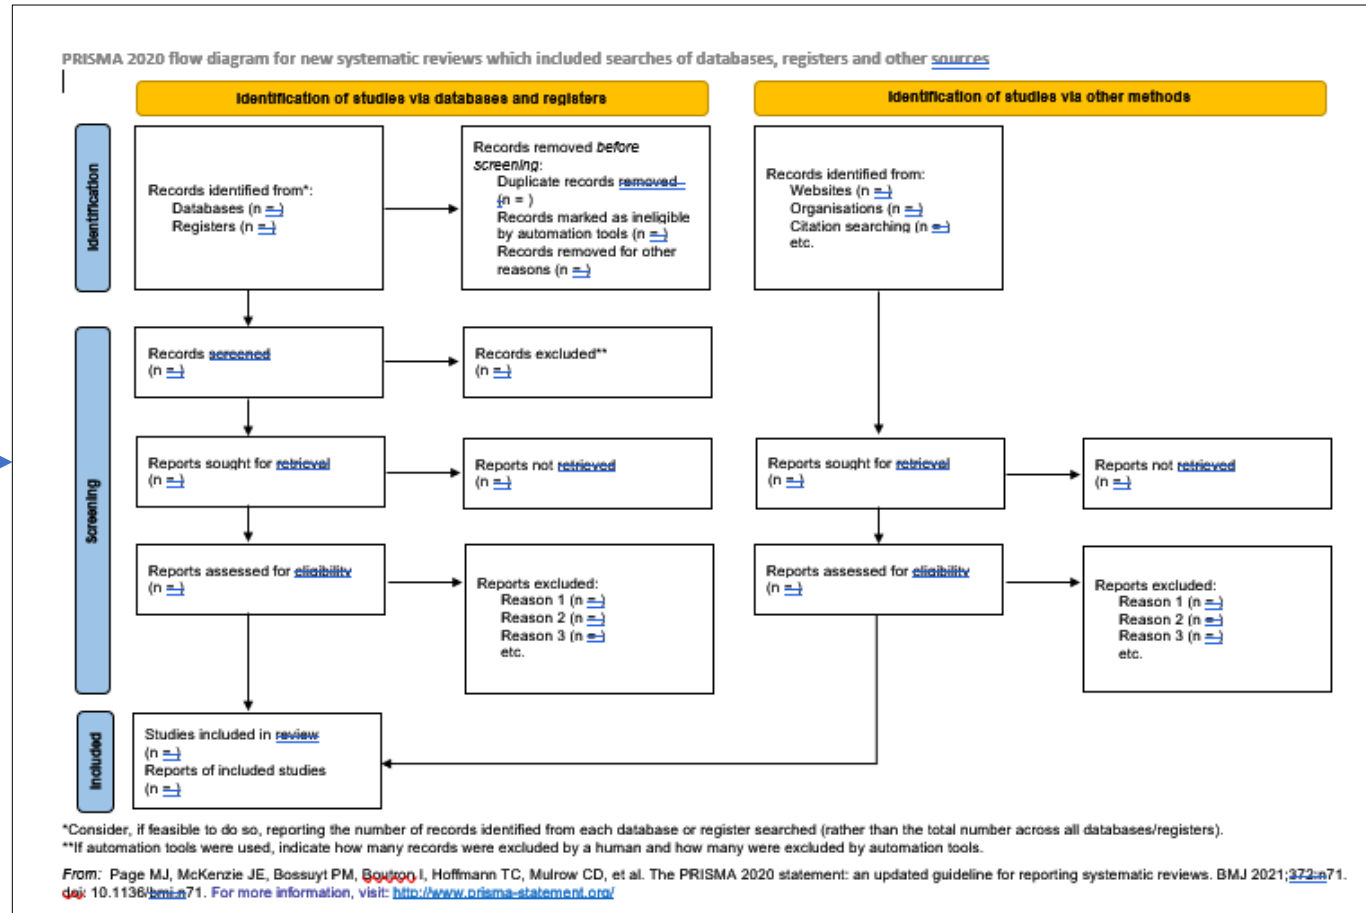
PRISMA 2020 flow diagram for new systematic reviews which included searches of databases, registers and other sources

Identification of studies via databases and registers

Identification of studies via other methods

Identification

Records identified from*:
Databases (n = )
Registers (n = )

Records removed before screening:
Duplicate records removed (n = )
Records marked as ineligible by automation tools (n = )
Records removed for other reasons (n = )

Records identified from:
Websites (n = )
Organisations (n = )
Citation searching (n = )
etc.

Screening

Records screened
(n = )

Records excluded**
(n = )

Reports sought for retrieval
(n = )

Reports not retrieved
(n = )

Reports sought for retrieval
(n = )

Reports not retrieved
(n = )

Reports assessed for eligibility
(n = )

Reports excluded:
Reason 1 (n = )
Reason 2 (n = )
Reason 3 (n = )
etc.

Reports assessed for eligibility
(n = )

Reports excluded:
Reason 1 (n = )
Reason 2 (n = )
Reason 3 (n = )
etc.

Included

Studies included in review
(n = )
Reports of included studies
(n = )

*Consider, if feasible to do so, reporting the number of records identified from each database or register searched (rather than the total number across all databases/registers).
**If automation tools were used, indicate how many records were excluded by a human and how many were excluded by automation tools.

From: Page MJ, McKenzie JE, Bossuyt PM, Boutron I, Hoffmann TC, Mulrow CD, et al. The PRISMA 2020 statement: an updated guideline for reporting systematic reviews. BMJ 2021;372:n71. doi: 10.1136/bmj.n71. For more information, visit: http://www.prisma-statement.org/